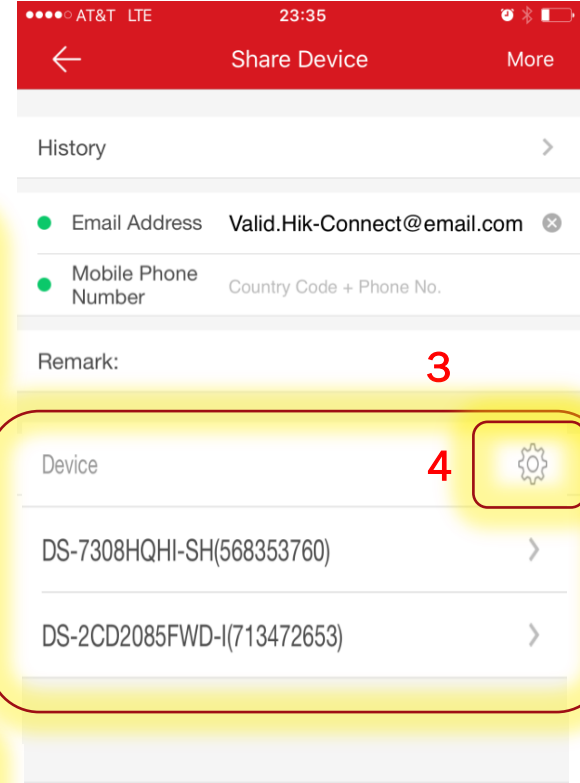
●●●●○ AT&T LTE 23:35

Share Device More

History

Email Address Valid.Hik-Connect@email.com

Mobile Phone Number Country Code + Phone No.

Remark:

3

Device

4

DS-7308HQHI-SH(568353760)

DS-2CD2085FWD-I(713472653)